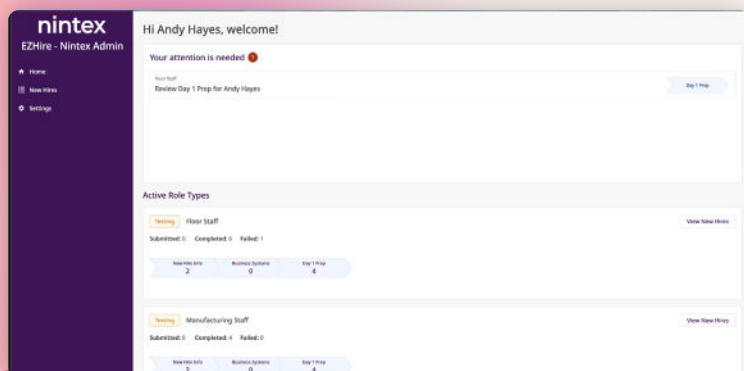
nintex
EZHire - Nintex Admin

Home
New Hires
Settings

Hi Andy Hayes, welcome!

Your attention is needed 1

Floor Staff
Review Day 1 Prep for Andy Hayes
Day 1 Prep

Active Role Types

Testing Floor Staff
View New Hires
Submitted: 0 Completed: 0 Failed: 1

New Hire Info 2
Business Systems 0
Day 1 Prep 4

Testing Manufacturing Staff
View New Hires
Submitted: 0 Completed: 4 Failed: 0

New Hire Info 2
Business Systems 0
Day 1 Prep 4